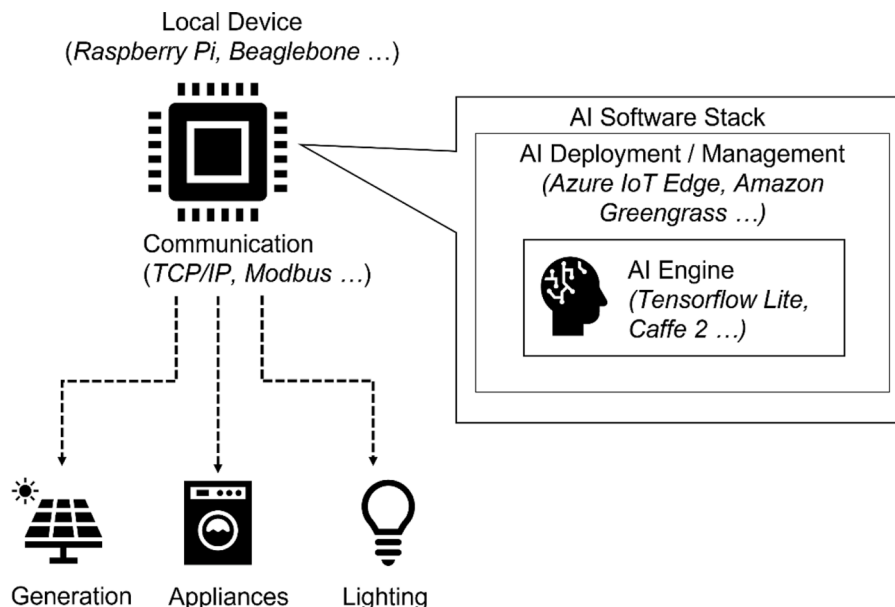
Local Device
(Raspberry Pi, Beaglebone …)

Communication
(TCP/IP, Modbus …)

AI Software Stack

AI Deployment / Management
(Azure IoT Edge, Amazon Greengrass …)

AI Engine
(Tensorflow Lite, Caffe 2 …)

Generation

Appliances

Lighting